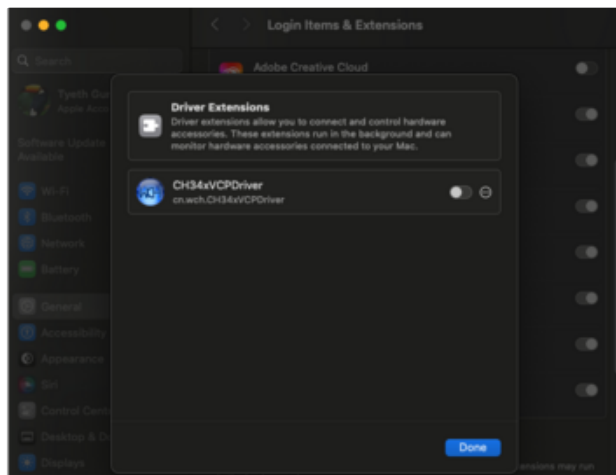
Login Items & Extensions

Search

Tyeth Gu

Apple Acc

Software Update Available

Wi-Fi

Bluetooth

Network

Battery

General

Accessibility

Appearance

Siri

Control Cent

Desktop & D

Displays

Adobe Creative Cloud

Driver Extensions

Driver extensions allow you to connect and control hardware accessories. These extensions run in the background and can monitor hardware accessories connected to your Mac.

CH34xVCPDriver

cn.wch.CH34xVCPDriver

Done

xtensions may run